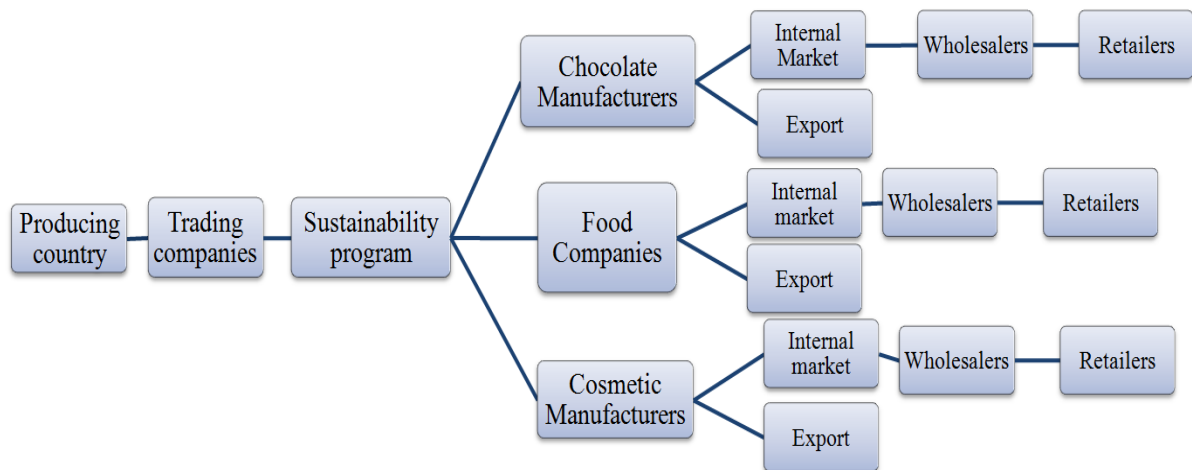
Producing country

Trading companies

Sustainability program

Chocolate Manufacturers

Internal Market

Wholesalers

Retailers

Export

Food Companies

Internal market

Wholesalers

Retailers

Export

Cosmetic Manufacturers

Internal market

Wholesalers

Retailers

Export